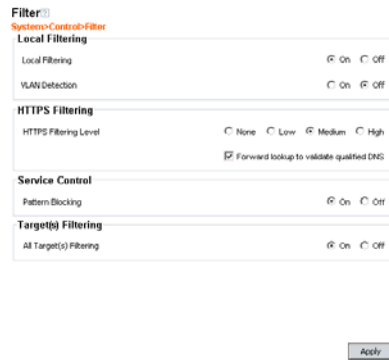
Filter

System>Control>Filter

Local Filtering

Local Filtering On Off

VLAN Detection On Off

HTTPS Filtering

HTTPS Filtering Level None Low Medium High

Forward lookup to validate qualified DNS

Service Control

Pattern Blocking On Off

Target(s) Filtering

All Target(s) Filtering On Off

Apply